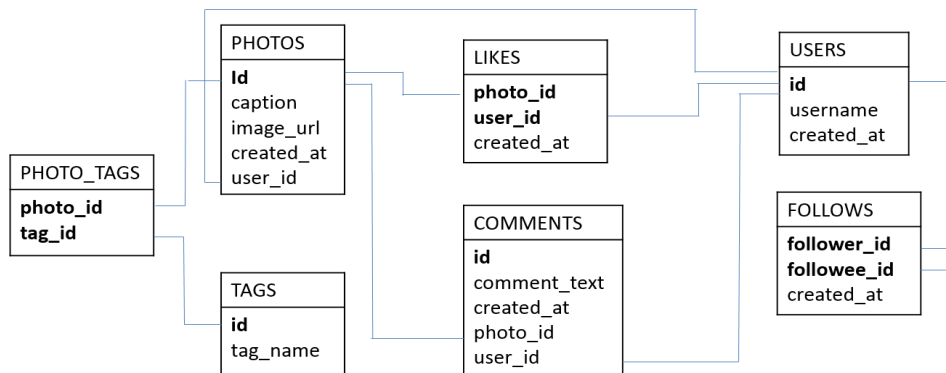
PHOTO_TAGS
photo_id
tag_id

PHOTOS
Id
caption
image_url
created_at
user_id

TAGS
id
tag_name

LIKES
photo_id
user_id
created_at

COMMENTS
id
comment_text
created_at
photo_id
user_id

USERS
id
username
created_at

FOLLOWS
follower_id
followee_id
created_at